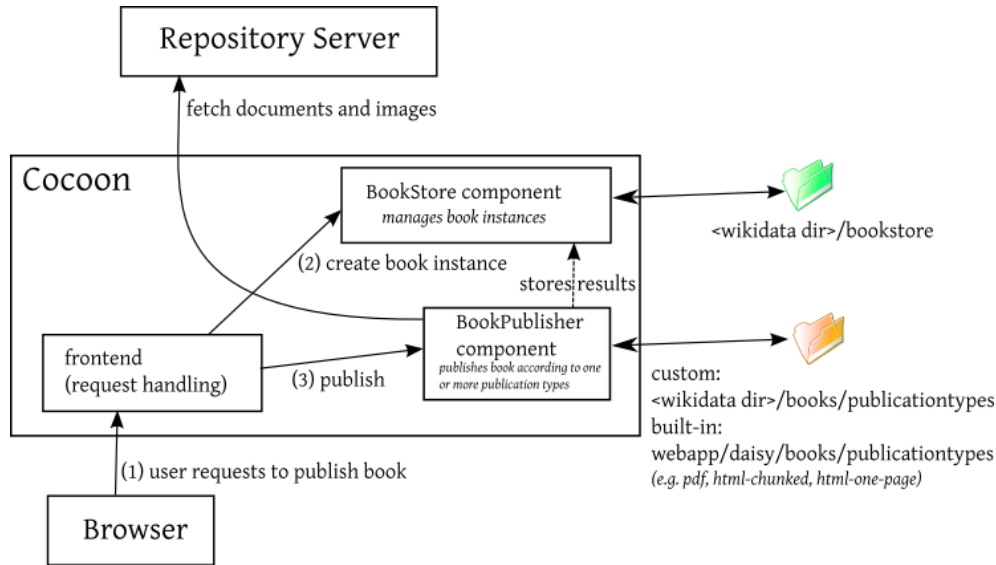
Repository Server

fetch documents and images

Cocoon

BookStore component
manages book instances

<wikidata dir>/bookstore

(2) create book instance

stores results

BookPublisher component
publishes book according to one or more publication types

frontend
(request handling)

(3) publish

custom:
<wikidata dir>/books/publicationtypes
built-in:
webapp/daisy/books/publicationtypes
(e.g. pdf, html-chunked, html-one-page)

(1) user requests to publish book

Browser